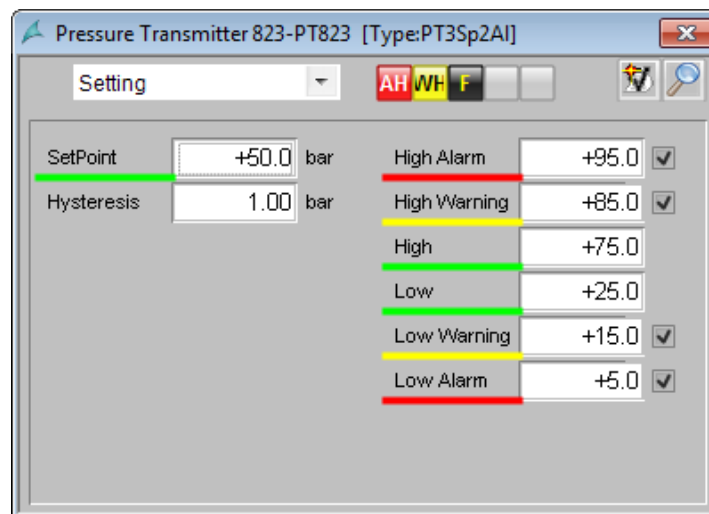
Pressure Transmitter 823-PT823 [Type:PT3Sp2AI]

Setting

AH WH F

SetPoint +50.0 bar

Hysteresis 1.00 bar

High Alarm +95.0

High Warning +85.0

High +75.0

Low +25.0

Low Warning +15.0

Low Alarm +5.0